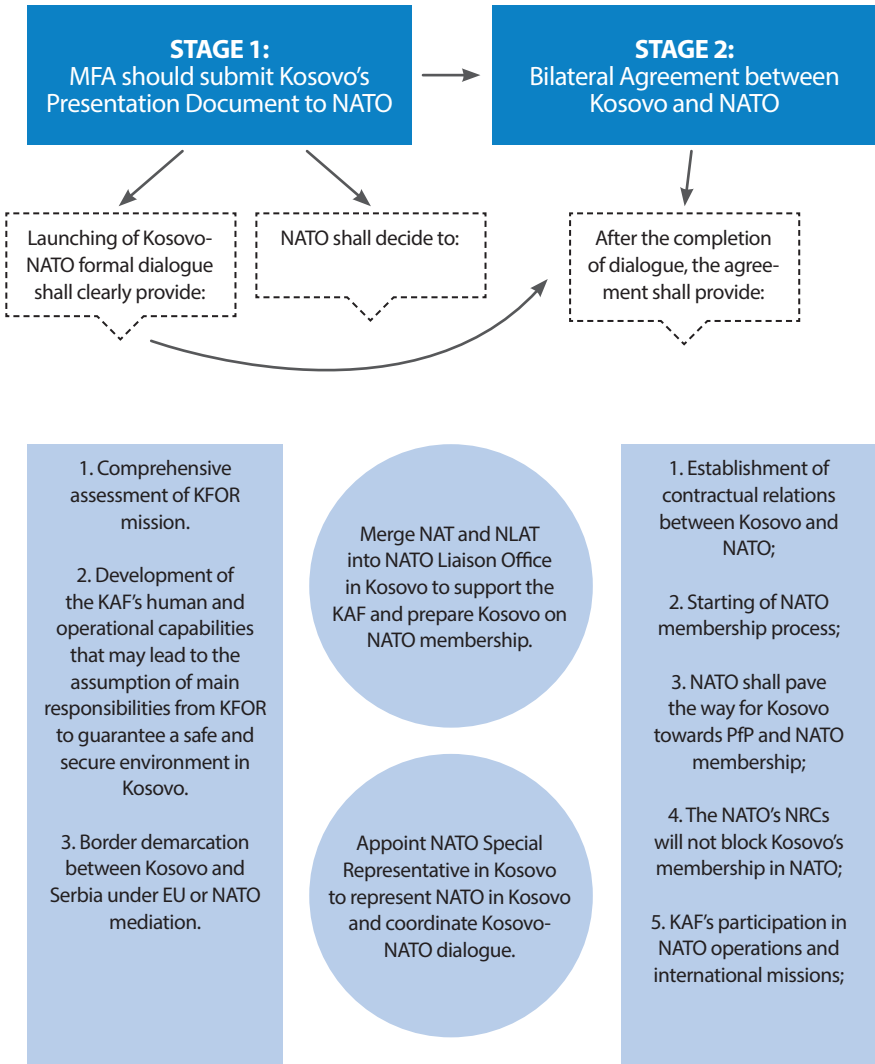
STAGE 1:
MFA should submit Kosovo's Presentation Document to NATO

STAGE 2:
Bilateral Agreement between Kosovo and NATO

Launching of Kosovo-NATO formal dialogue shall clearly provide:

NATO shall decide to:

After the completion of dialogue, the agreement shall provide:

1. Comprehensive assessment of KFOR mission.

2. Development of the KAF's human and operational capabilities that may lead to the assumption of main responsibilities from KFOR to guarantee a safe and secure environment in Kosovo.

3. Border demarcation between Kosovo and Serbia under EU or NATO mediation.

Merge NAT and NLAT into NATO Liaison Office in Kosovo to support the KAF and prepare Kosovo on NATO membership.

Appoint NATO Special Representative in Kosovo to represent NATO in Kosovo and coordinate Kosovo-NATO dialogue.

1. Establishment of contractual relations between Kosovo and NATO;

2. Starting of NATO membership process;

3. NATO shall pave the way for Kosovo towards PfP and NATO membership;

4. The NATO's NRCs will not block Kosovo's membership in NATO;

5. KAF's participation in NATO operations and international missions;